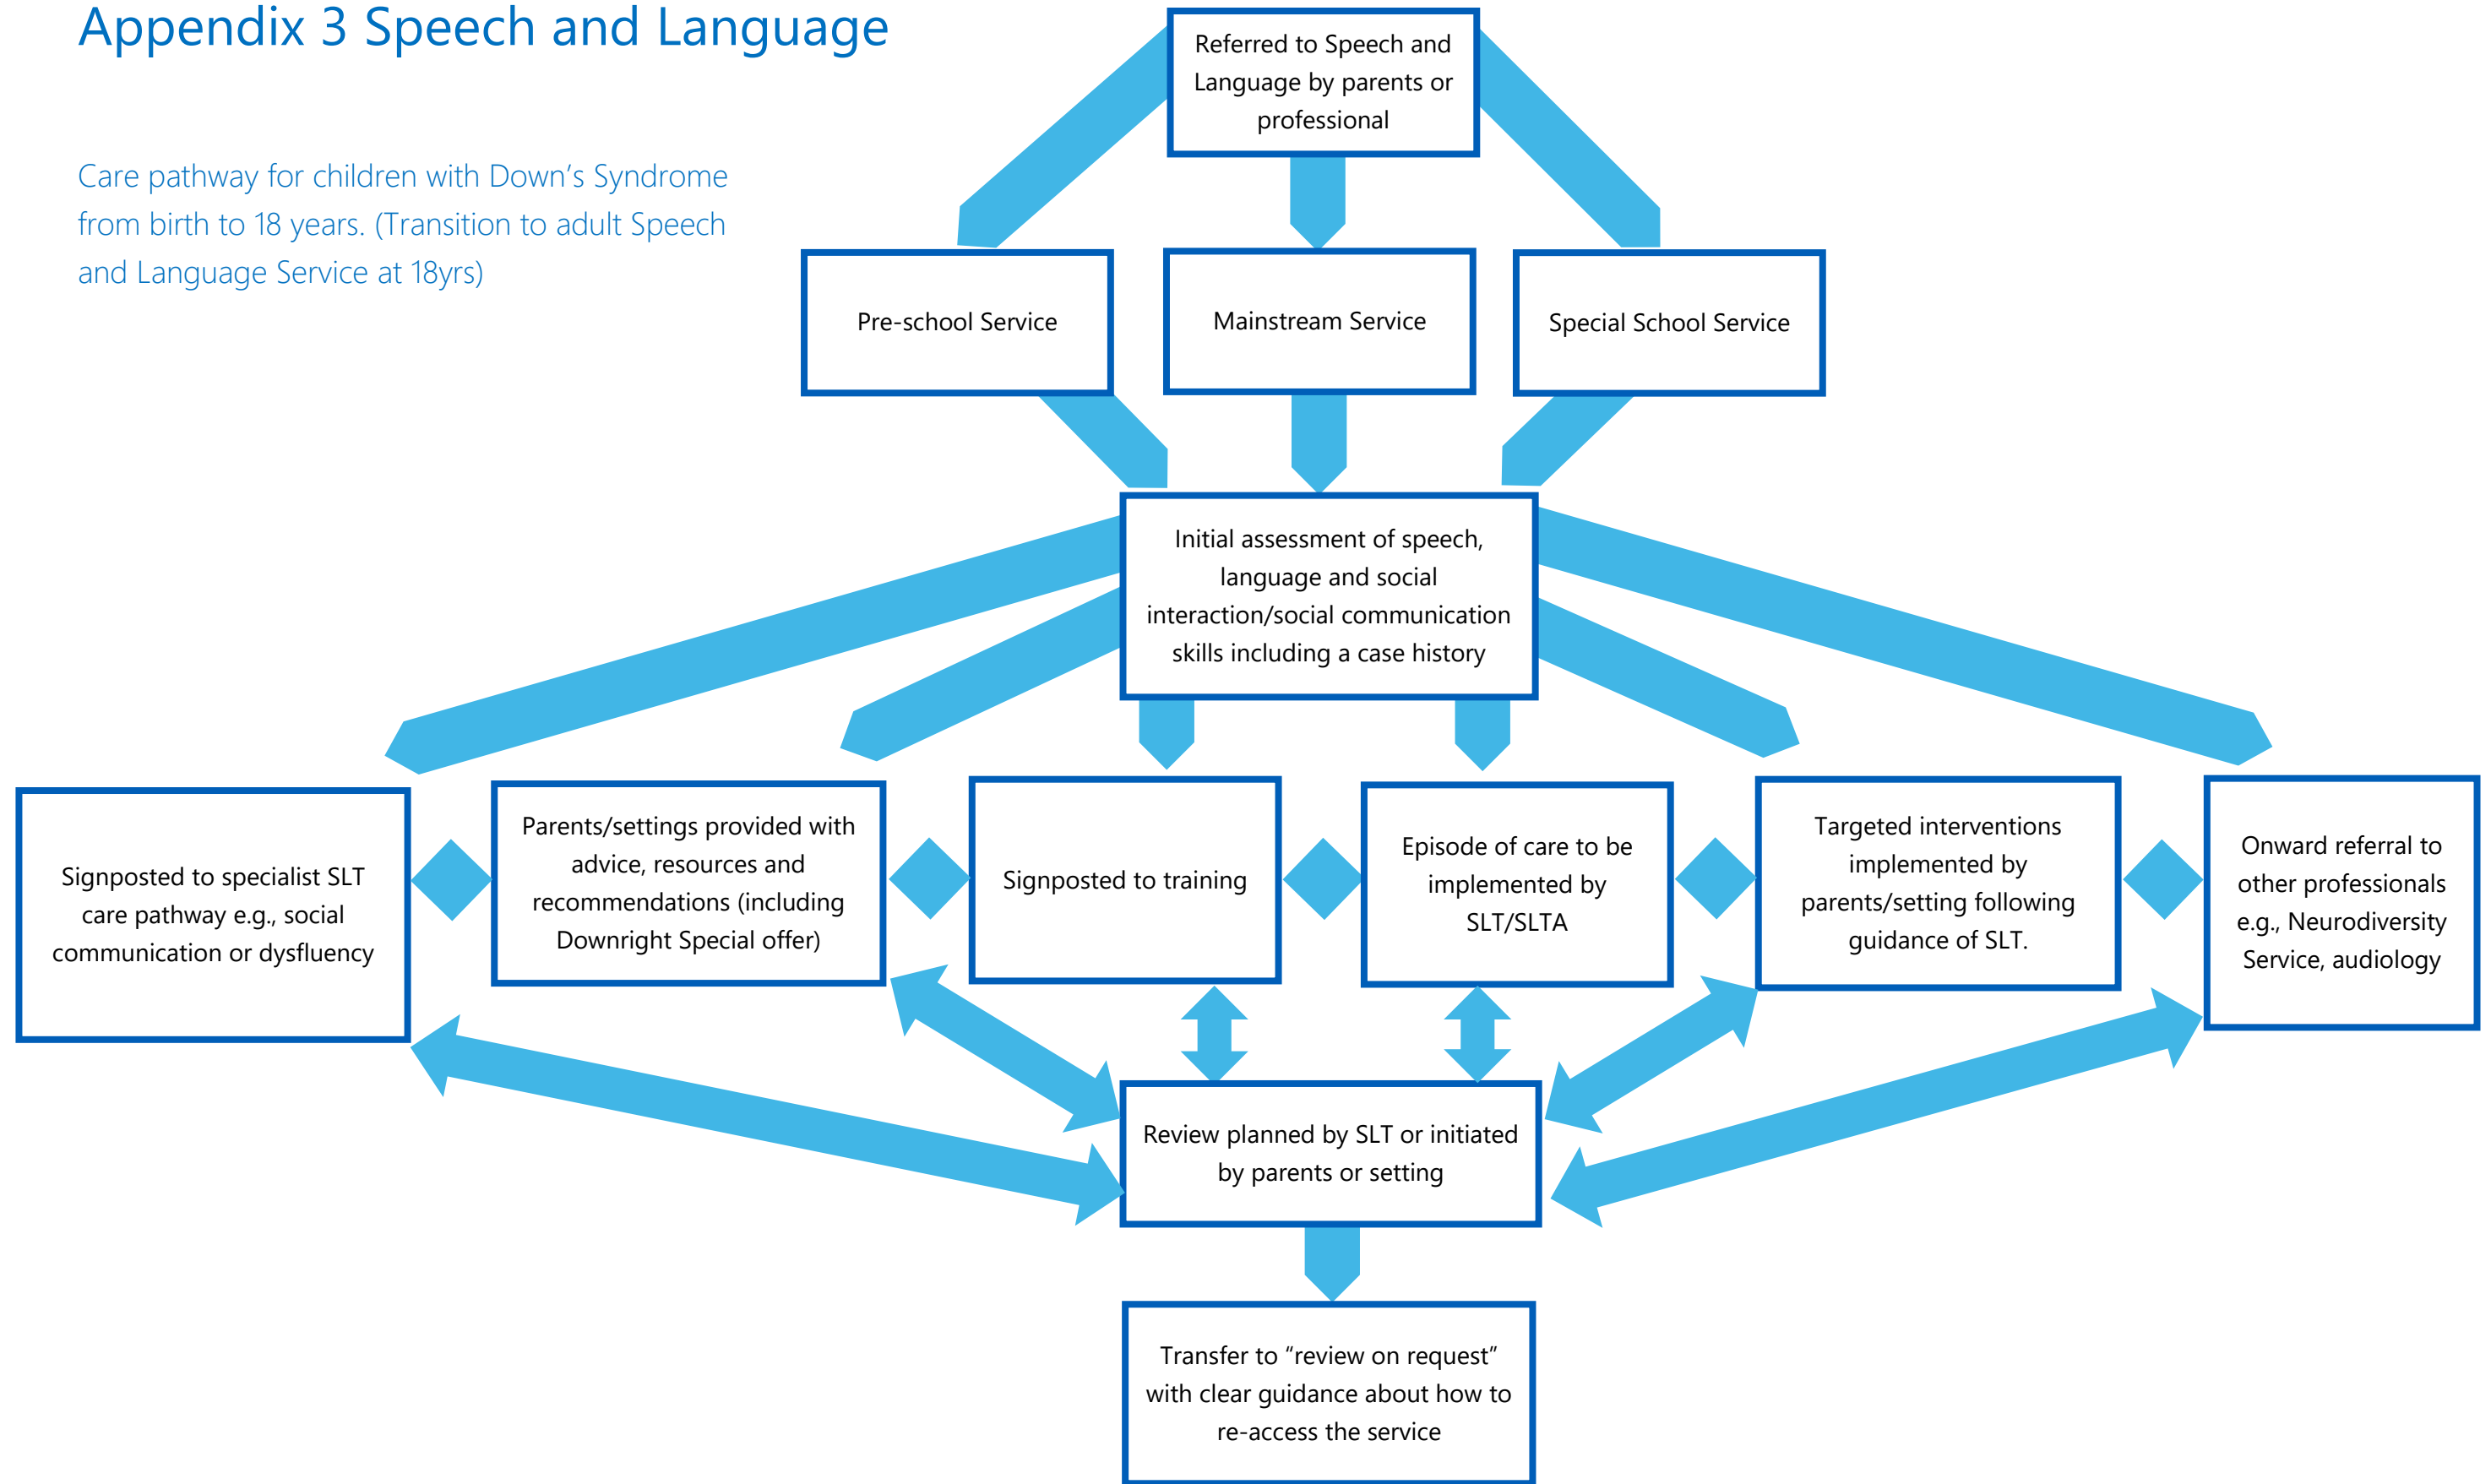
Appendix 3 Speech and Language

Care pathway for children with Down's Syndrome from birth to 18 years. (Transition to adult Speech and Language Service at 18yrs)

Referred to Speech and Language by parents or professional

Pre-school Service

Mainstream Service

Special School Service

Initial assessment of speech, language and social interaction/social communication skills including a case history

Signposted to specialist SLT care pathway e.g., social communication or dysfluency

Parents/settings provided with advice, resources and recommendations (including Downright Special offer)

Signposted to training

Episode of care to be implemented by SLT/SLTA

Targeted interventions implemented by parents/setting following guidance of SLT.

Onward referral to other professionals e.g., Neurodiversity Service, audiology

Review planned by SLT or initiated by parents or setting

Transfer to "review on request" with clear guidance about how to re-access the service